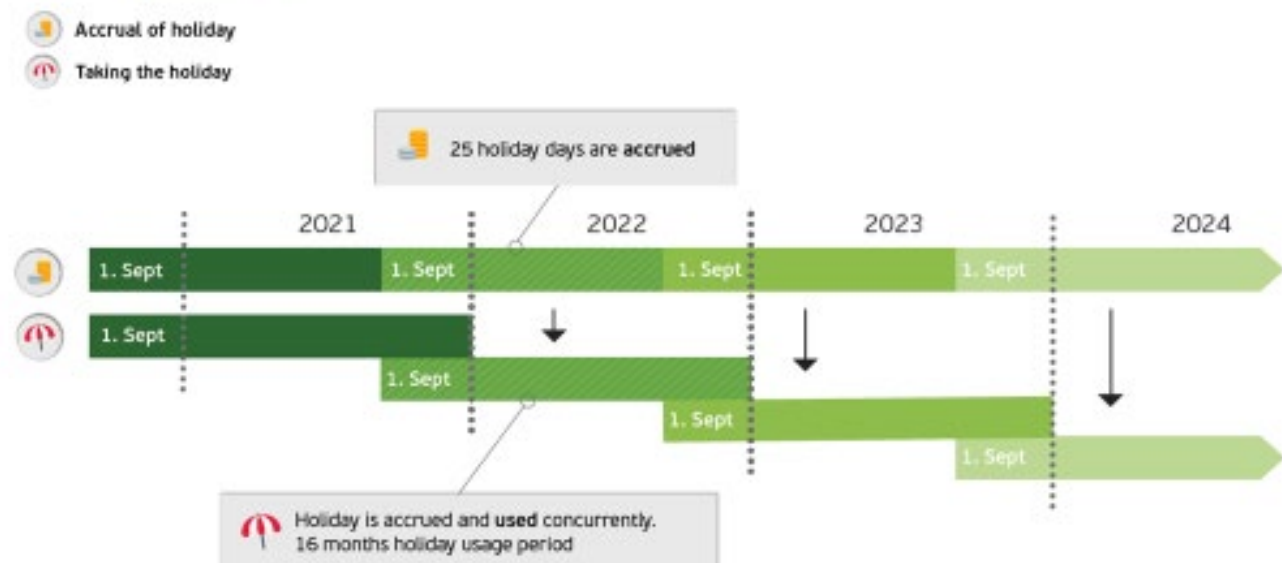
Accrual of holiday
Taking the holiday

25 holiday days are **accrued**

2021
2022
2023
2024

1. Sept
1. Sept
1. Sept
1. Sept

1. Sept
1. Sept
1. Sept
1. Sept

Holiday is accrued and **used** concurrently.
16 months holiday usage period